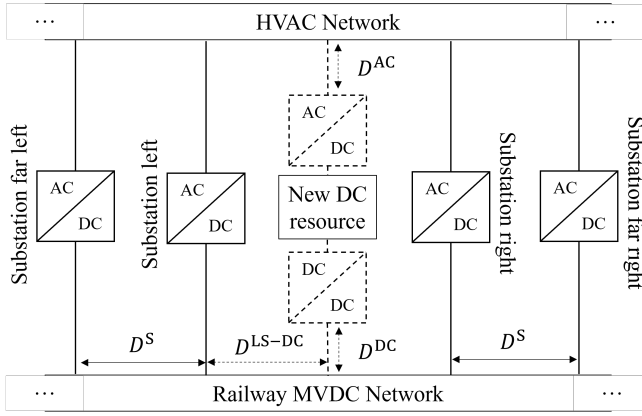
⋯ HVAC Network ⋯

$D^{\mathrm{AC}}$

Substation far left

AC

DC

Substation left

AC

DC

AC

DC

New DC resource

DC

DC

Substation right

AC

DC

Substation far right

AC

DC

$D^{\mathrm{S}}$

$D^{\mathrm{LS-DC}}$

$D^{\mathrm{DC}}$

$D^{\mathrm{S}}$

⋯ Railway MVDC Network ⋯